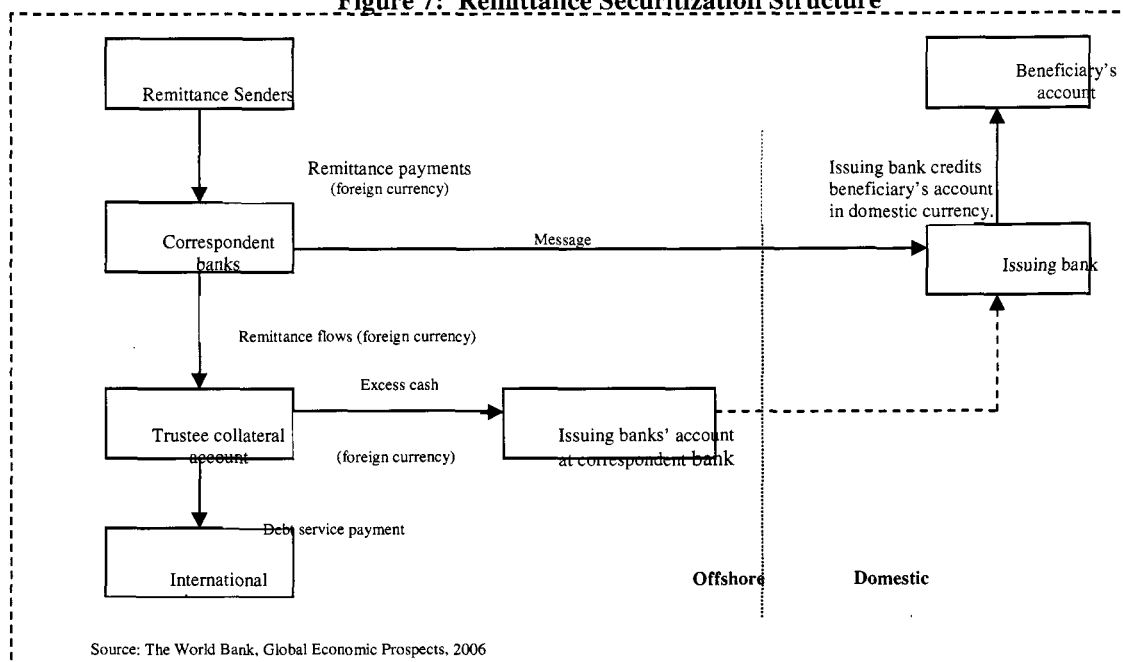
Figure 7: Remittance Securitization Structure

Remittance Senders

Beneficiary's account

Remittance payments (foreign currency)

Issuing bank credits beneficiary's account in domestic currency.

Correspondent banks

Message

Issuing bank

Remittance flows (foreign currency)

Excess cash

Trustee collateral account

(foreign currency)

Issuing banks' account at correspondent bank

Debt service payment

International

Offshore

Domestic

Source: The World Bank, Global Economic Prospects, 2006